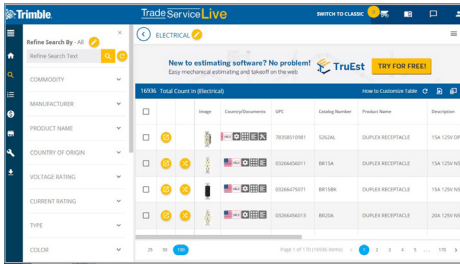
Trimble.

Trade Service Live

SWITCH TO CLASSIC

ELECTRICAL

Refine Search By - All

Refine Search Text

COMMODITY

MANUFACTURER

PRODUCT NAME

COUNTRY OF ORIGIN

VOLTAGE RATING

CURRENT RATING

TYPE

COLOR

New to estimating software? No problem!
Easy mechanical estimating and takeoff on the web

TruEst

TRY FOR FREE!

16936 Total Count in (Electrical)

How to Customize Table

| | | | Image | Country/Documents | UPC | Catalog Number | Product Name | Description |
|---|---|---|---|---|---|---|---|---|
| | | | | | 78585010981 | 5262AL | DUPLEX RECEPTACLE | 15A 125V DI |
| | | | | | 03266456011 | BR15A | DUPLEX RECEPTACLE | 15A 125V NE |
| | | | | | 03266475071 | BR15BK | DUPLEX RECEPTACLE | 15A 125V NE |
| | | | | | 03266456013 | BR20A | DUPLEX RECEPTACLE | 20A 125V NE |

25 50 100

Page 1 of 170 (16936 items)

1 2 3 4 5 ... 170